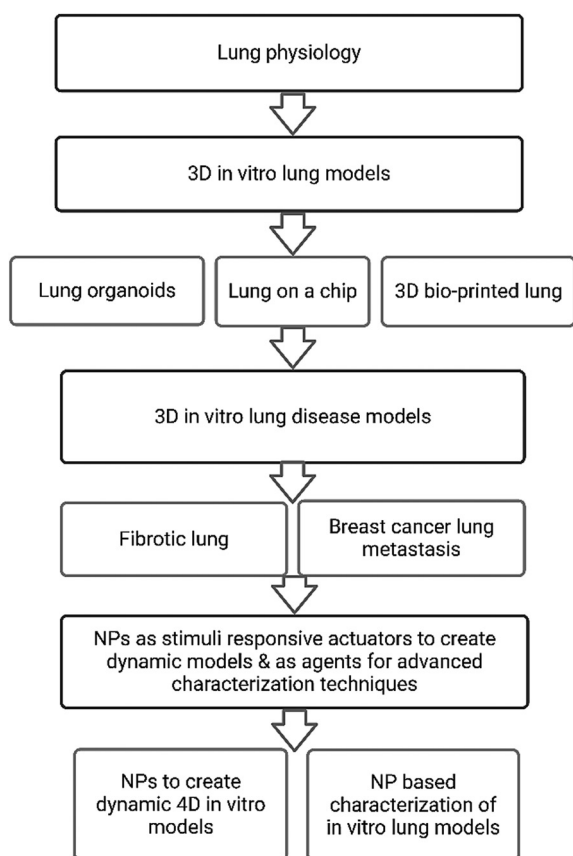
Lung physiology

3D in vitro lung models

Lung organoids

Lung on a chip

3D bio-printed lung

3D in vitro lung disease models

Fibrotic lung

Breast cancer lung metastasis

NPs as stimuli responsive actuators to create dynamic models & as agents for advanced characterization techniques

NPs to create dynamic 4D in vitro models

NP based characterization of in vitro lung models